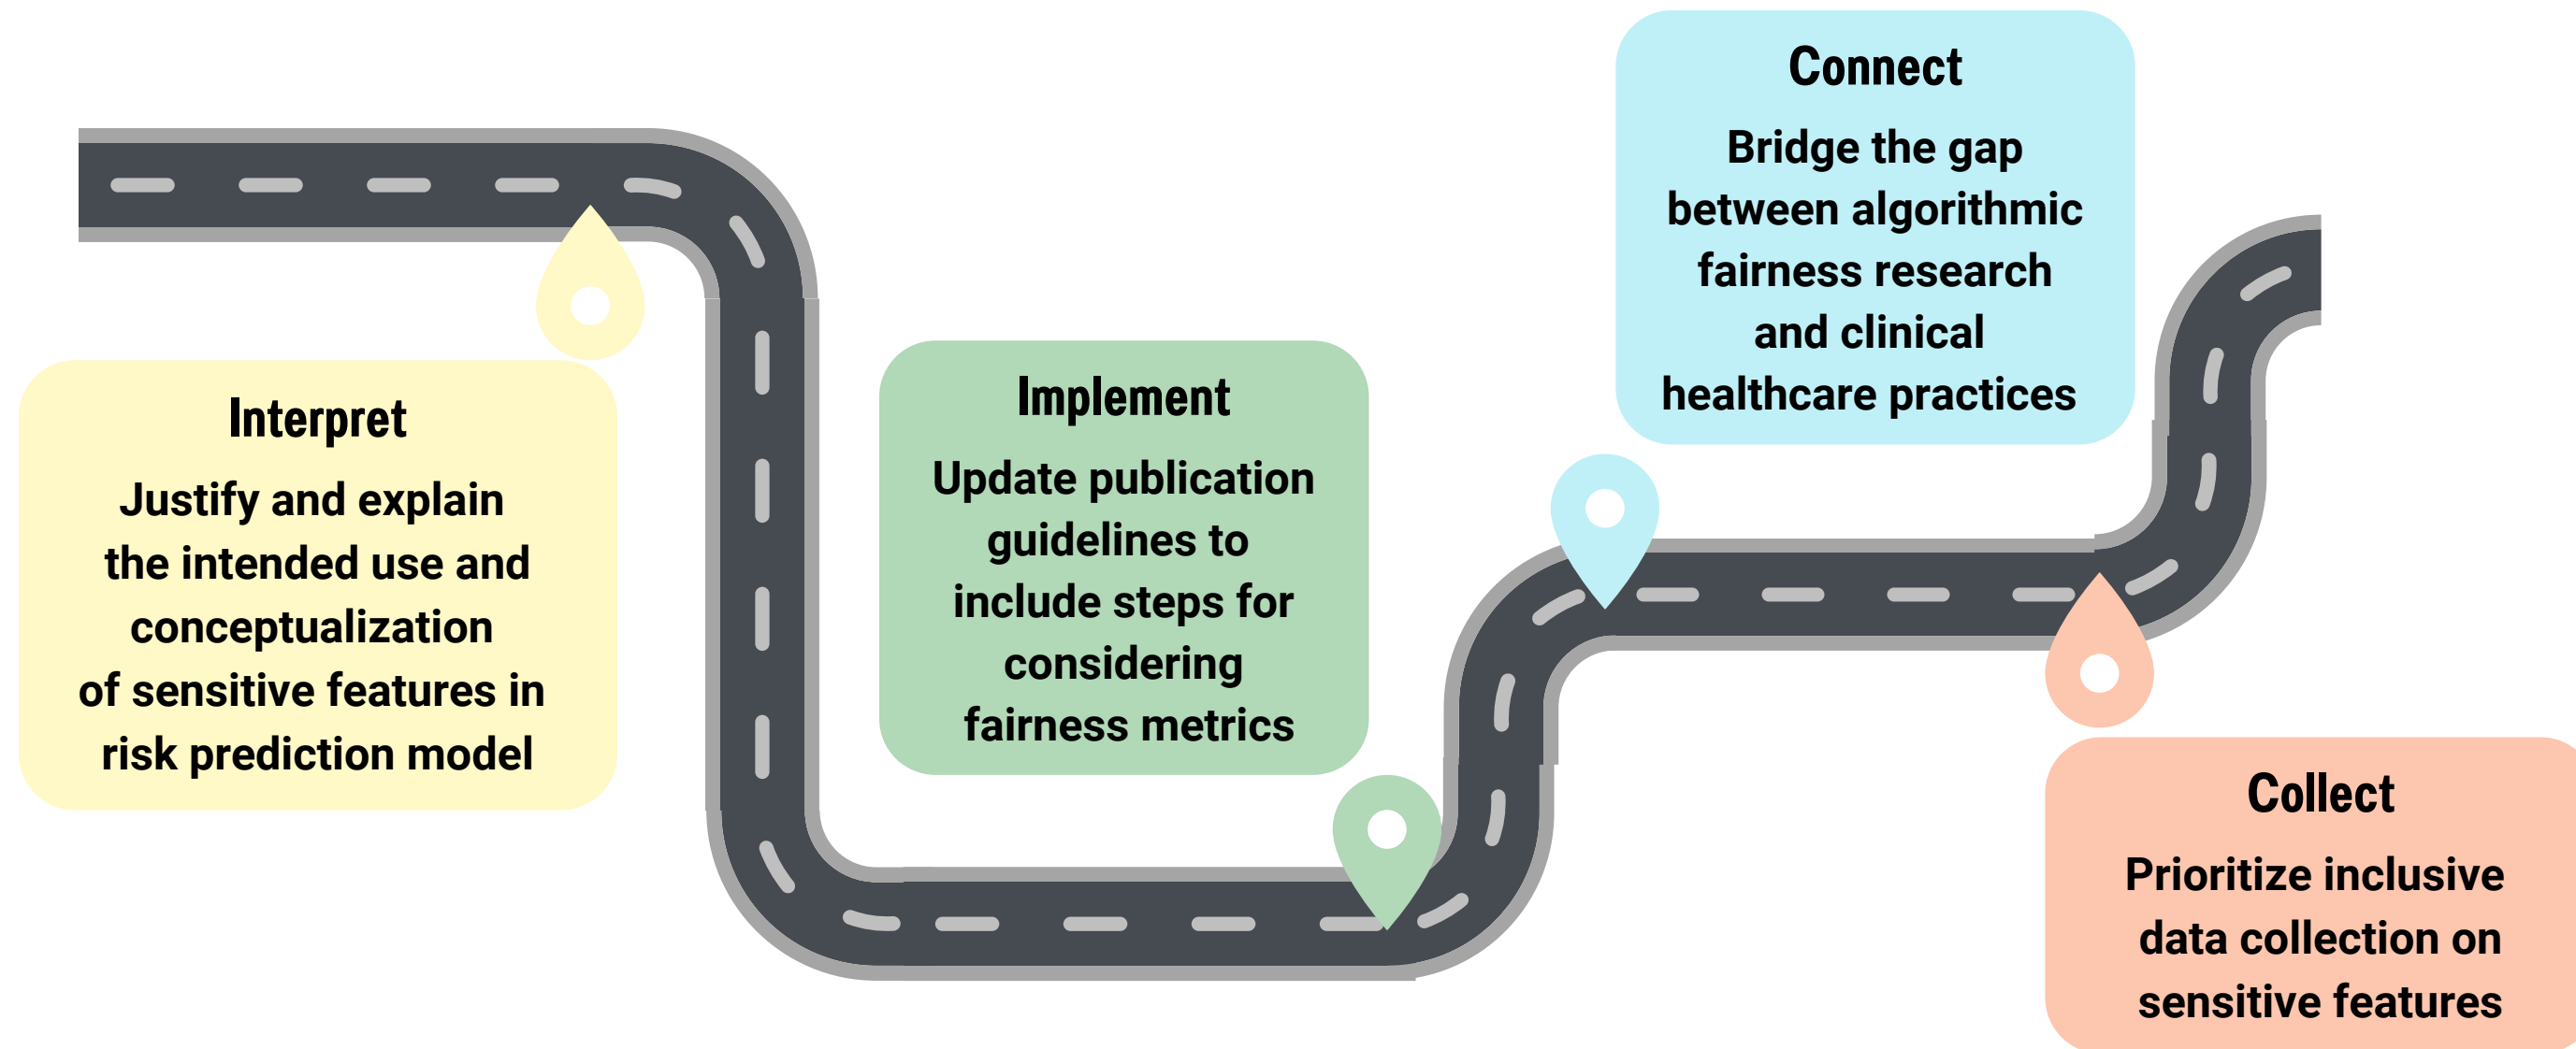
Connect

Bridge the gap between algorithmic fairness research and clinical healthcare practices

Interpret

Justify and explain the intended use and conceptualization of sensitive features in risk prediction model

Implement

Update publication guidelines to include steps for considering fairness metrics

Collect

Prioritize inclusive data collection on sensitive features